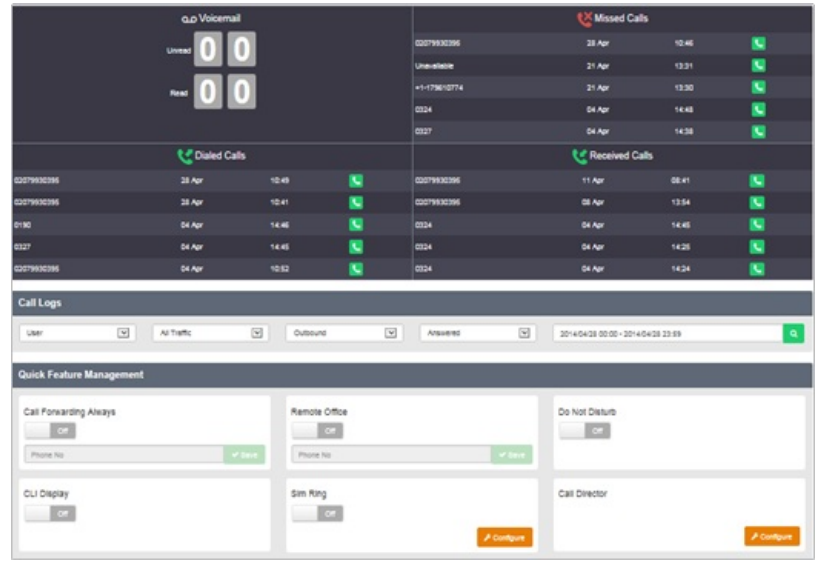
Voicemail

Unread 0 0

Read 0 0

Missed Calls

| | | |
|---|---|---|
| 02079930395 | 28 Apr | 10:46 |
| Unavailable | 21 Apr | 13:31 |
| +1-179610774 | 21 Apr | 13:30 |
| 0324 | 04 Apr | 14:48 |
| 0327 | 04 Apr | 14:38 |

Dialed Calls

| | | |
|---|---|---|
| 02079930395 | 28 Apr | 10:49 |
| 02079930395 | 28 Apr | 10:41 |
| 0190 | 04 Apr | 14:46 |
| 0327 | 04 Apr | 14:45 |
| 02079930395 | 04 Apr | 10:52 |

Received Calls

| | | |
|---|---|---|
| 02079930395 | 11 Apr | 08:41 |
| 02079930395 | 08 Apr | 13:54 |
| 0324 | 04 Apr | 14:45 |
| 0324 | 04 Apr | 14:26 |
| 0324 | 04 Apr | 14:24 |

Call Logs

User | All Traffic | Outbound | Answered | 2014/04/28 00:00 - 2014/04/28 23:59

Quick Feature Management

Call Forwarding Always
Off
Phone No
Save

Remote Office
Off
Phone No
Save

Do Not Disturb
Off

CLI Display
Off

Sim Ring
Off
Configure

Call Director
Configure